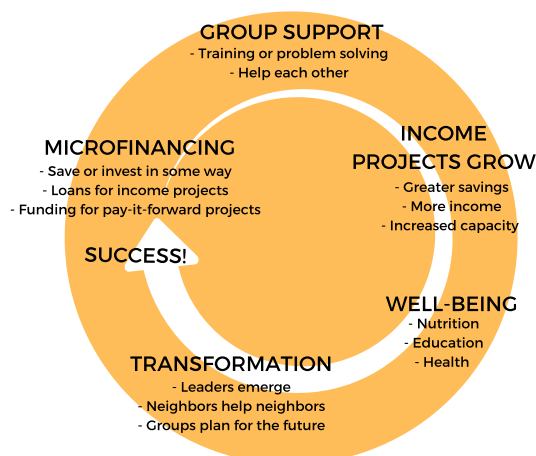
GROUP SUPPORT
- Training or problem solving
- Help each other

INCOME PROJECTS GROW
- Greater savings
- More income
- Increased capacity

WELL-BEING
- Nutrition
- Education
- Health

TRANSFORMATION
- Leaders emerge
- Neighbors help neighbors
- Groups plan for the future

SUCCESS!

MICROFINANCING
- Save or invest in some way
- Loans for income projects
- Funding for pay-it-forward projects